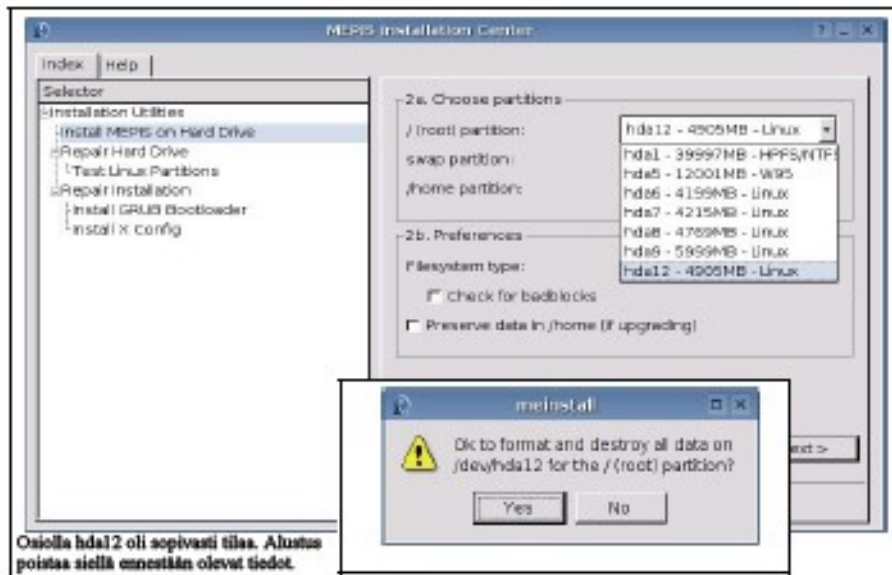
MEPIS Installation Center

Index | Help

Selector
Installation Utilities
Install MEPIS on Hard Drive
Repair Hard Drive
Test Linux Partitions
Repair Installation
Install GRUB Bootloader
Install X Config

2a. Choose partitions
/ (root) partition: hda12 - 4905MB - Linux
swap partition:
/home partition:

hda1 - 39997MB - HPFS/NTFS
hda5 - 12001MB - W95
hda6 - 4199MB - Linux
hda7 - 4215MB - Linux
hda8 - 4769MB - Linux
hda9 - 5999MB - Linux
hda12 - 4905MB - Linux

2b. Preferences
Filesystem type:
Check for badblocks
Preserve data in /home (if upgrading)

Next >

meinstall
Ok to format and destroy all data on /dev/hda12 for the / (root) partition?
Yes No

Osiolla hda12 oli sopivasti tilaa. Alustus poistaa siellä ennestään olevat tiedot.